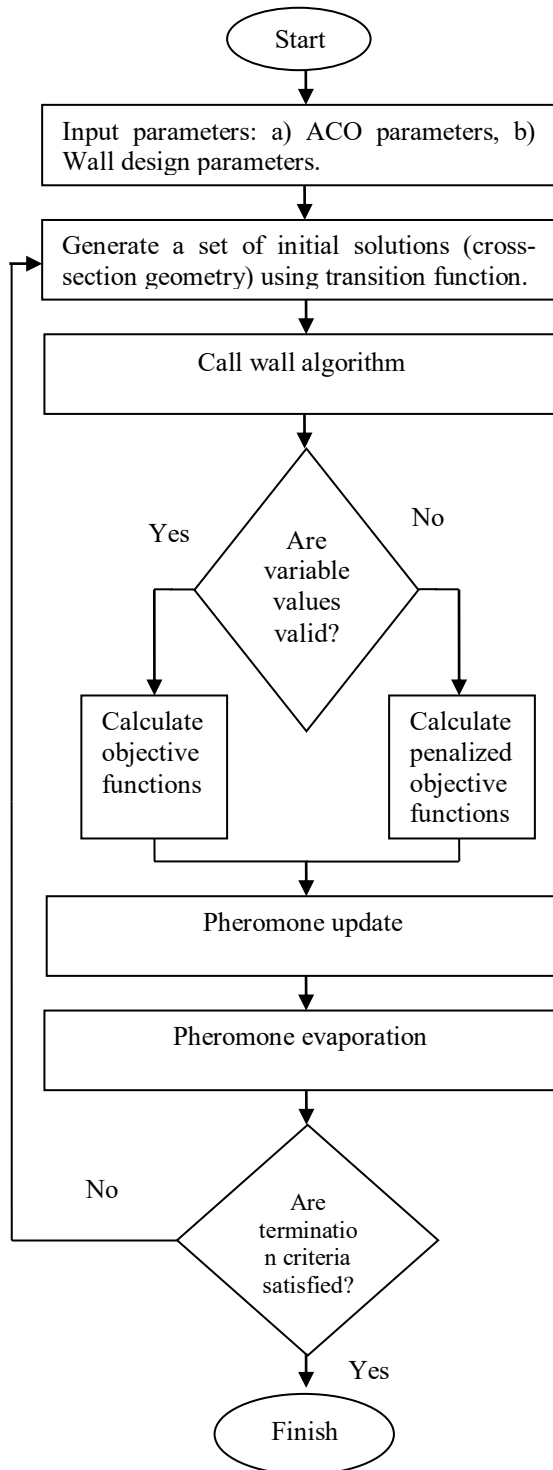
Start

Input parameters: a) ACO parameters, b) Wall design parameters.

Generate a set of initial solutions (cross-section geometry) using transition function.

Call wall algorithm

Yes

No

Are variable values valid?

Calculate objective functions

Calculate penalized objective functions

Pheromone update

Pheromone evaporation

No

Are terminatio n criteria satisfied?

Yes

Finish